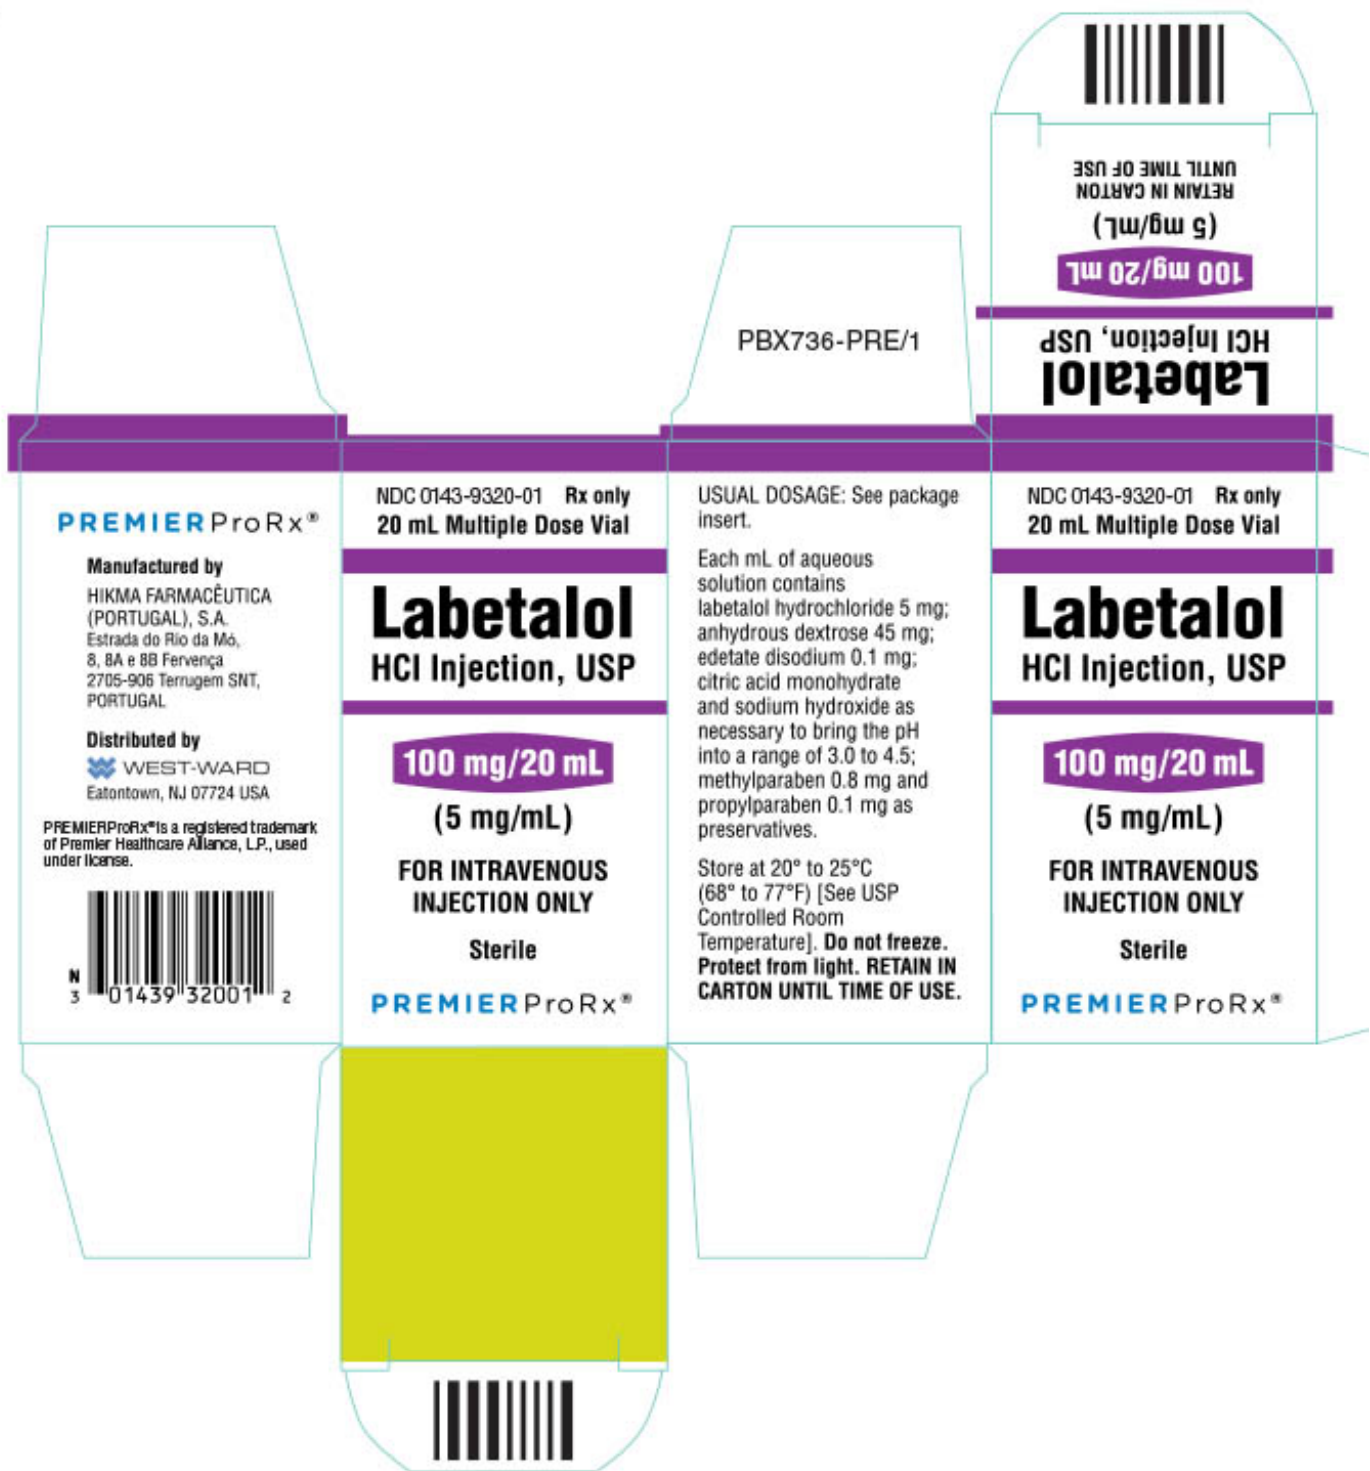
Labetalol
HCI Injection, USP

100 mg/20 mL
(5 mg/mL)
RETAIN IN CARTON
UNTIL TIME OF USE

PBX736-PRE/1

PREMIERProRx®

Manufactured by
HIKMA FARMACÊUTICA (PORTUGAL), S.A.
Estrada do Rio da Mó, 8, 8A e 8B Fervença
2705-906 Terrugem SNT, PORTUGAL

Distributed by
WEST-WARD
Eatontown, NJ 07724 USA

PREMIERProRx® is a registered trademark of Premier Healthcare Alliance, L.P., used under license.

N 3 01439 32001 2

NDC 0143-9320-01 Rx only
20 mL Multiple Dose Vial

Labetalol
HCI Injection, USP

100 mg/20 mL
(5 mg/mL)

FOR INTRAVENOUS INJECTION ONLY

Sterile

PREMIERProRx®

USUAL DOSAGE: See package insert.

Each mL of aqueous solution contains labetalol hydrochloride 5 mg; anhydrous dextrose 45 mg; edetate disodium 0.1 mg; citric acid monohydrate and sodium hydroxide as necessary to bring the pH into a range of 3.0 to 4.5; methylparaben 0.8 mg and propylparaben 0.1 mg as preservatives.

Store at 20° to 25°C (68° to 77°F) [See USP Controlled Room Temperature]. Do not freeze. Protect from light. RETAIN IN CARTON UNTIL TIME OF USE.

NDC 0143-9320-01 Rx only
20 mL Multiple Dose Vial

Labetalol
HCI Injection, USP

100 mg/20 mL
(5 mg/mL)

FOR INTRAVENOUS INJECTION ONLY

Sterile

PREMIERProRx®